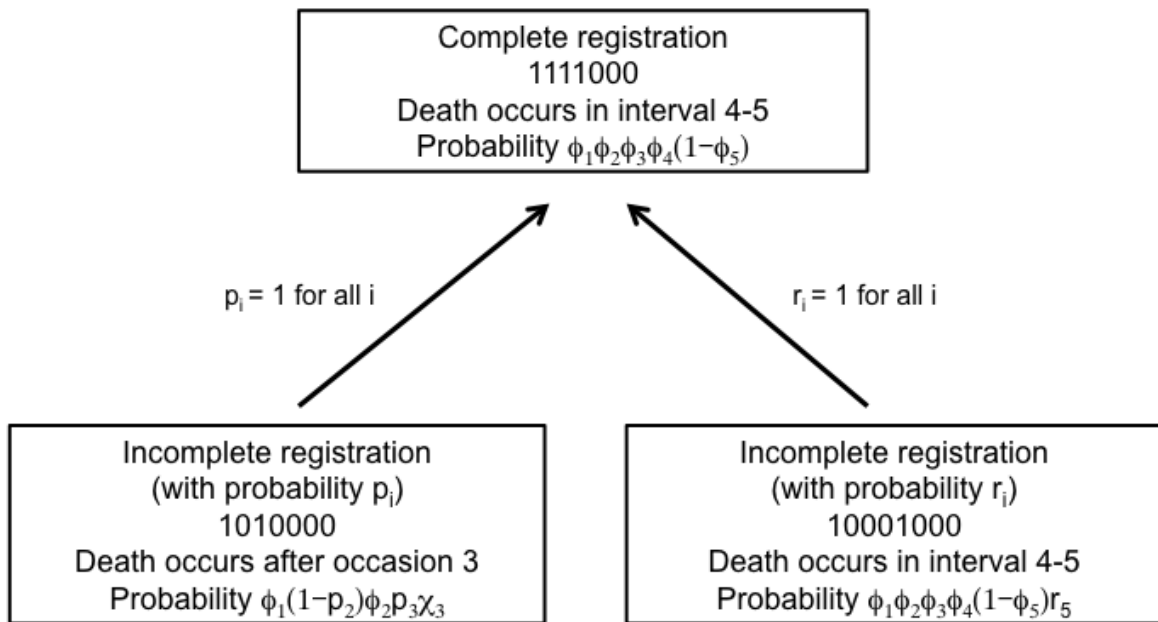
Complete registration
1111000
Death occurs in interval 4-5
Probability $\phi_1\phi_2\phi_3\phi_4(1-\phi_5)$

$p_i$ = 1 for all i

$r_i$ = 1 for all i

Incomplete registration
(with probability $p_i$)
1010000
Death occurs after occasion 3
Probability $\phi_1(1-p_2)\phi_2 p_3\chi_3$

Incomplete registration
(with probability $r_i$)
10001000
Death occurs in interval 4-5
Probability $\phi_1\phi_2\phi_3\phi_4(1-\phi_5)r_5$